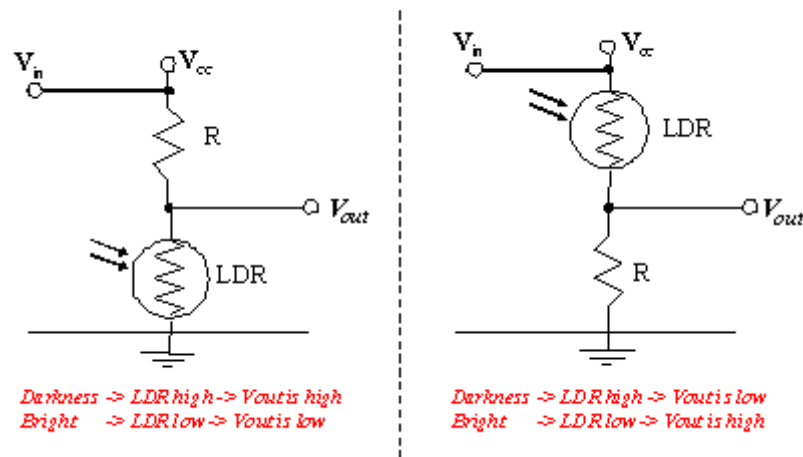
$V_{in}$
$V_{cc}$
R
$V_{out}$
LDR

Darkness -> LDR high -> Vout is high
Bright -> LDR low -> Vout is low

$V_{in}$
$V_{cc}$
LDR
$V_{out}$
R

Darkness -> LDR high -> Vout is low
Bright -> LDR low -> Vout is high